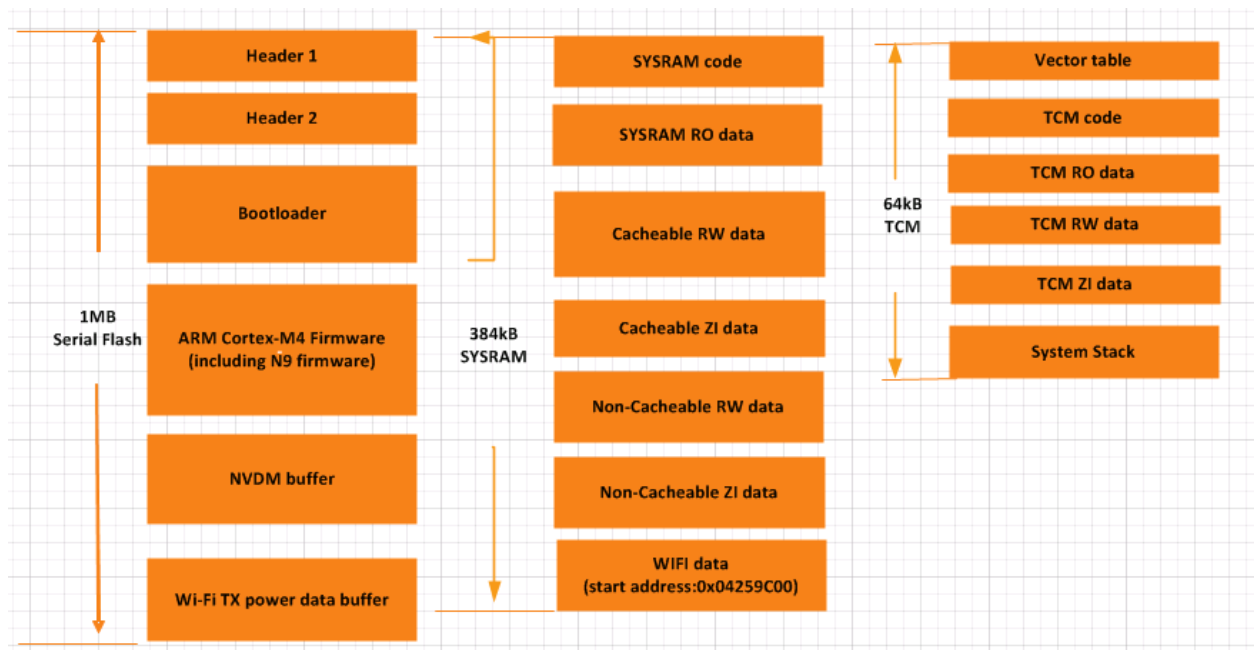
1MB
Serial Flash

Header 1

Header 2

Bootloader

ARM Cortex-M4 Firmware
(including N9 firmware)

NVDM buffer

Wi-Fi TX power data buffer

384kB
SYSRAM

SYSRAM code

SYSRAM RO data

Cacheable RW data

Cacheable ZI data

Non-Cacheable RW data

Non-Cacheable ZI data

WIFI data
(start address:0x04259C00)

64kB
TCM

Vector table

TCM code

TCM RO data

TCM RW data

TCM ZI data

System Stack